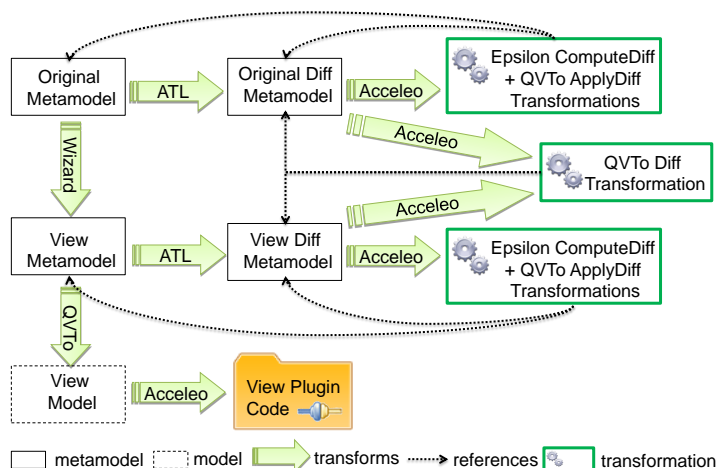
Original Metamodel

ATL

Original Diff Metamodel

Acceleo

Epsilon ComputeDiff + QVTo ApplyDiff Transformations

Acceleo

QVTo Diff Transformation

Wizard

Acceleo

View Metamodel

ATL

View Diff Metamodel

Acceleo

Epsilon ComputeDiff + QVTo ApplyDiff Transformations

QVTo

View Model

Acceleo

View Plugin Code

metamodel model transforms references transformation